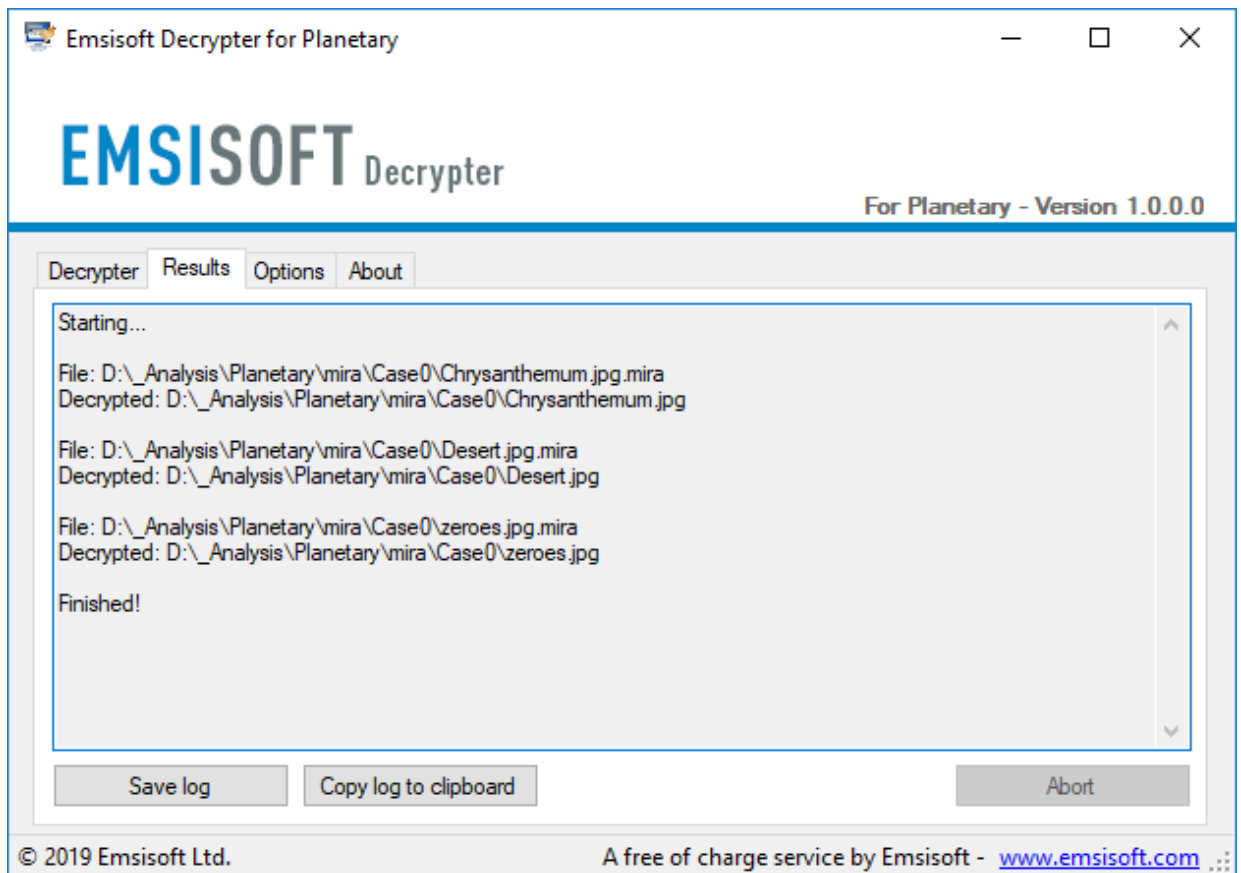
Emsisoft Decrypter for Planetary

EMSISOFT Decrypter

For Planetary - Version 1.0.0.0

Decrypter | Results | Options | About

Starting...

File: D:\_Analysis\Planetary\mira\Case0\Chrysanthemum.jpg.mira
Decrypted: D:\_Analysis\Planetary\mira\Case0\Chrysanthemum.jpg

File: D:\_Analysis\Planetary\mira\Case0\Desert.jpg.mira
Decrypted: D:\_Analysis\Planetary\mira\Case0\Desert.jpg

File: D:\_Analysis\Planetary\mira\Case0\zeroes.jpg.mira
Decrypted: D:\_Analysis\Planetary\mira\Case0\zeroes.jpg

Finished!

Save log | Copy log to clipboard | Abort

© 2019 Emsisoft Ltd.

A free of charge service by Emsisoft - www.emsisoft.com